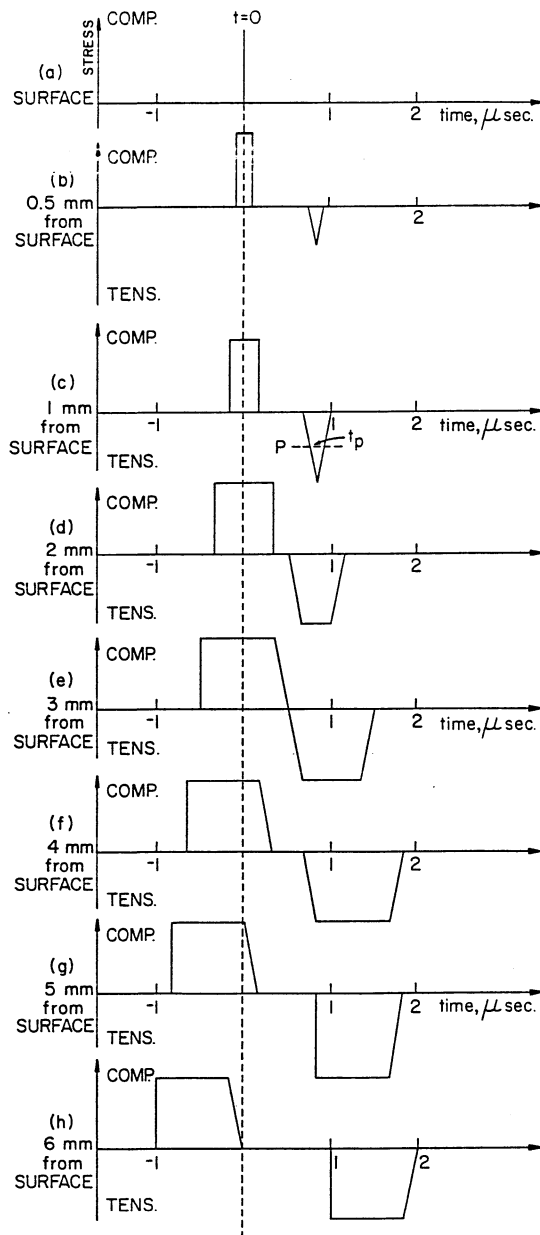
STRESS COMP.
t=O
(a)
SURFACE
-1
1
2 time, $\mu$ sec.

COMP.
(b)
0.5 mm from SURFACE
2
TENS.

COMP.
(c)
1 mm from SURFACE
-1
1
2 time, $\mu$ sec.
P
$t_p$
TENS.

COMP.
(d)
2 mm from SURFACE
-1
1
2
TENS.

COMP.
(e)
3 mm from SURFACE
-1
1
2 time, $\mu$ sec.
TENS.

COMP.
(f)
4 mm from SURFACE
-1
1
2
TENS.

COMP.
(g)
5 mm from SURFACE
-1
1
2 time, $\mu$ sec.
TENS.

COMP.
(h)
6 mm from SURFACE
-1
1
2
TENS.